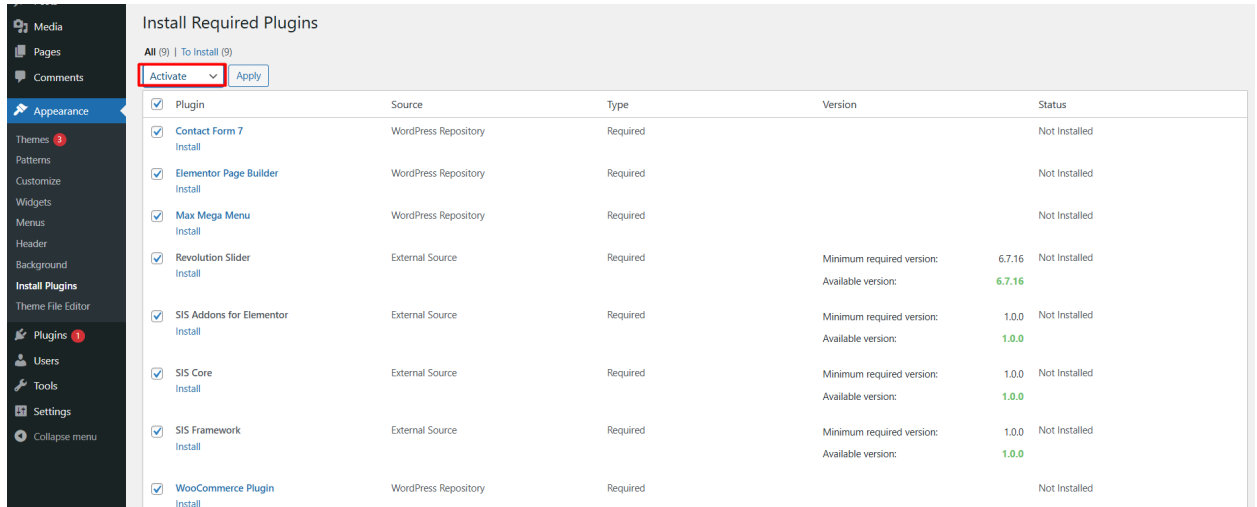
Media
Pages
Comments
Appearance
Themes 3
Patterns
Customize
Widgets
Menus
Header
Background
Install Plugins
Theme File Editor
Plugins 1
Users
Tools
Settings
Collapse menu

Install Required Plugins

All (9) | To Install (9)

Activate
Apply

| Plugin | Source | Type | Version | Status |
|---|---|---|---|---|
| Contact Form 7 Install | WordPress Repository | Required | | Not Installed |
| Elementor Page Builder Install | WordPress Repository | Required | | Not Installed |
| Max Mega Menu Install | WordPress Repository | Required | | Not Installed |
| Revolution Slider Install | External Source | Required | Minimum required version: 6.7.16 Available version: 6.7.16 | Not Installed |
| SIS Addons for Elementor Install | External Source | Required | Minimum required version: 1.0.0 Available version: 1.0.0 | Not Installed |
| SIS Core Install | External Source | Required | Minimum required version: 1.0.0 Available version: 1.0.0 | Not Installed |
| SIS Framework Install | External Source | Required | Minimum required version: 1.0.0 Available version: 1.0.0 | Not Installed |
| WooCommerce Plugin Install | WordPress Repository | Required | | Not Installed |